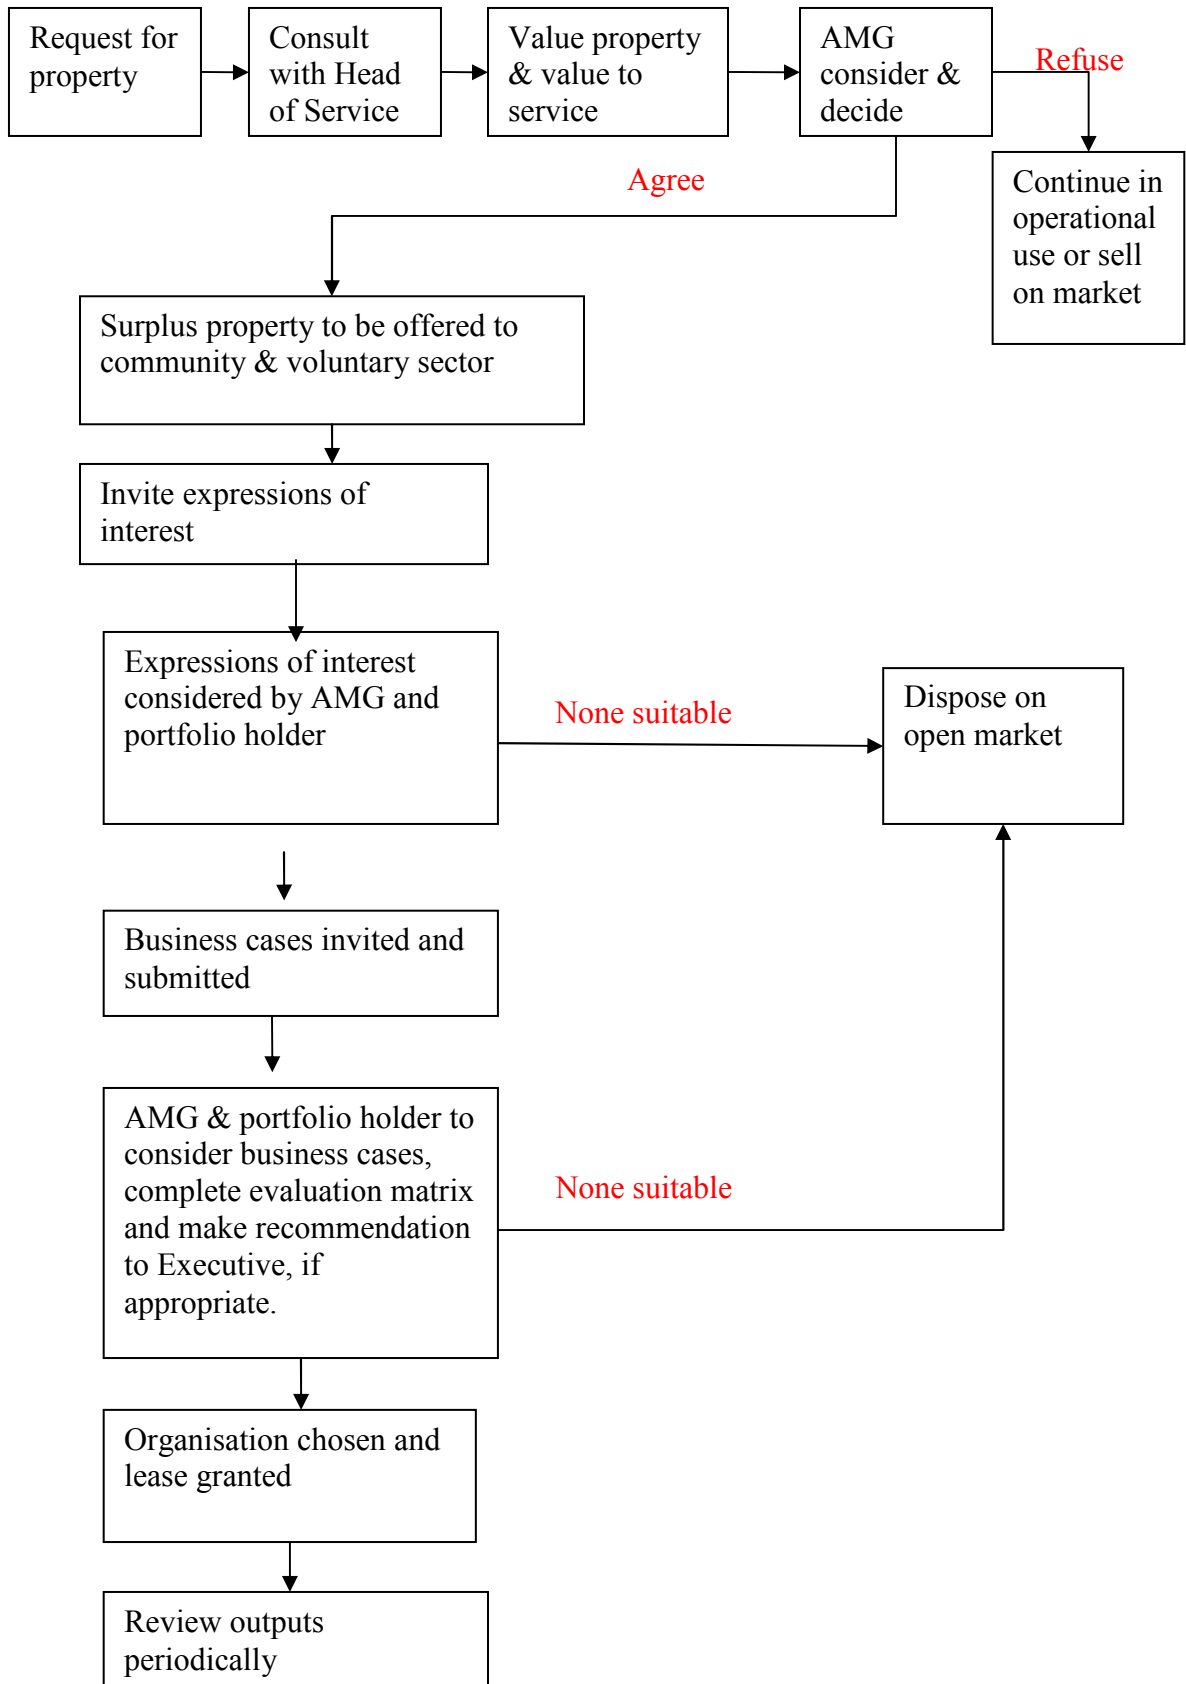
Request for property

Consult with Head of Service

Value property & value to service

AMG consider & decide

Refuse

Continue in operational use or sell on market

Agree

Surplus property to be offered to community & voluntary sector

Invite expressions of interest

Expressions of interest considered by AMG and portfolio holder

None suitable

Dispose on open market

Business cases invited and submitted

AMG & portfolio holder to consider business cases, complete evaluation matrix and make recommendation to Executive, if appropriate.

None suitable

Organisation chosen and lease granted

Review outputs periodically